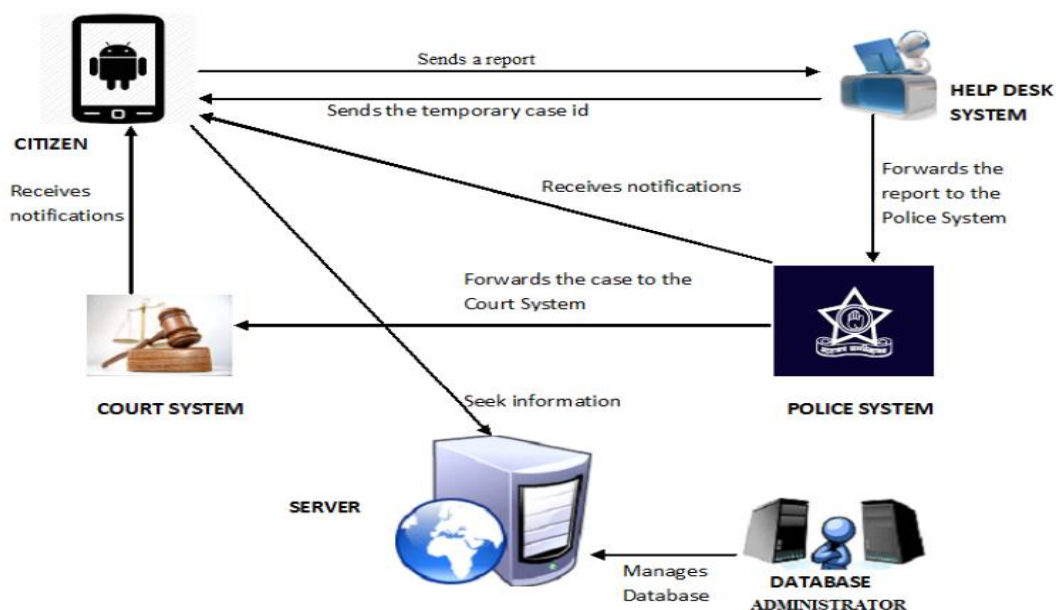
Sends a report

HELP DESK SYSTEM

Sends the temporary case id

CITIZEN

Receives notifications

Receives notifications

Forwards the report to the Police System

Forwards the case to the Court System

COURT SYSTEM

Seek information

POLICE SYSTEM

SERVER

Manages Database

DATABASE ADMINISTRATOR